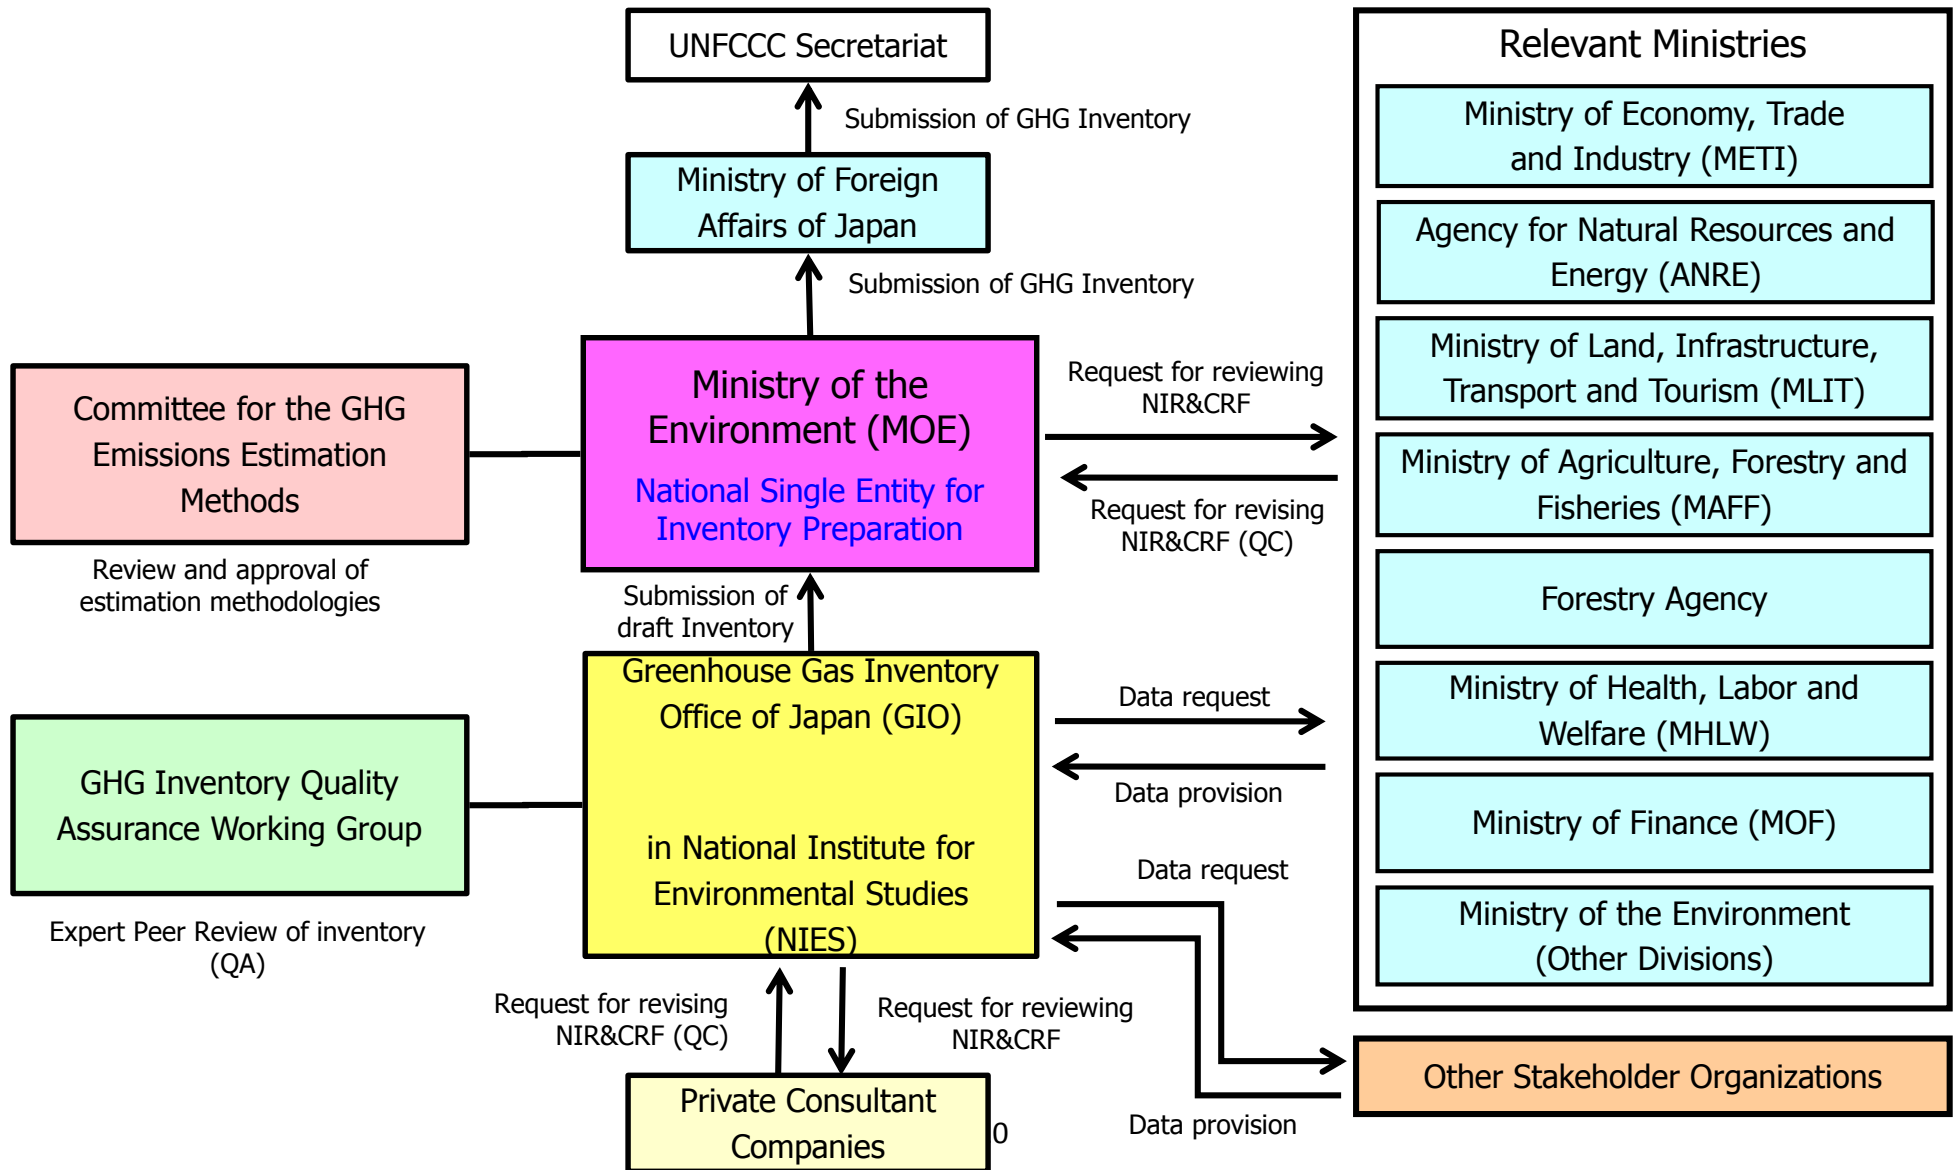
UNFCCC Secretariat

Submission of GHG Inventory

Ministry of Foreign Affairs of Japan

Submission of GHG Inventory

Relevant Ministries

Ministry of Economy, Trade and Industry (METI)

Agency for Natural Resources and Energy (ANRE)

Ministry of Land, Infrastructure, Transport and Tourism (MLIT)

Ministry of Agriculture, Forestry and Fisheries (MAFF)

Forestry Agency

Ministry of Health, Labor and Welfare (MHLW)

Ministry of Finance (MOF)

Ministry of the Environment (Other Divisions)

Committee for the GHG Emissions Estimation Methods

Review and approval of estimation methodologies

Ministry of the Environment (MOE)

National Single Entity for Inventory Preparation

Request for reviewing NIR&CRF

Request for revising NIR&CRF (QC)

Submission of draft Inventory

Greenhouse Gas Inventory Office of Japan (GIO)

in National Institute for Environmental Studies (NIES)

Data request

Data provision

Data request

GHG Inventory Quality Assurance Working Group

Expert Peer Review of inventory (QA)

Request for revising NIR&CRF (QC)

Request for reviewing NIR&CRF

Other Stakeholder Organizations

Private Consultant Companies

0

Data provision